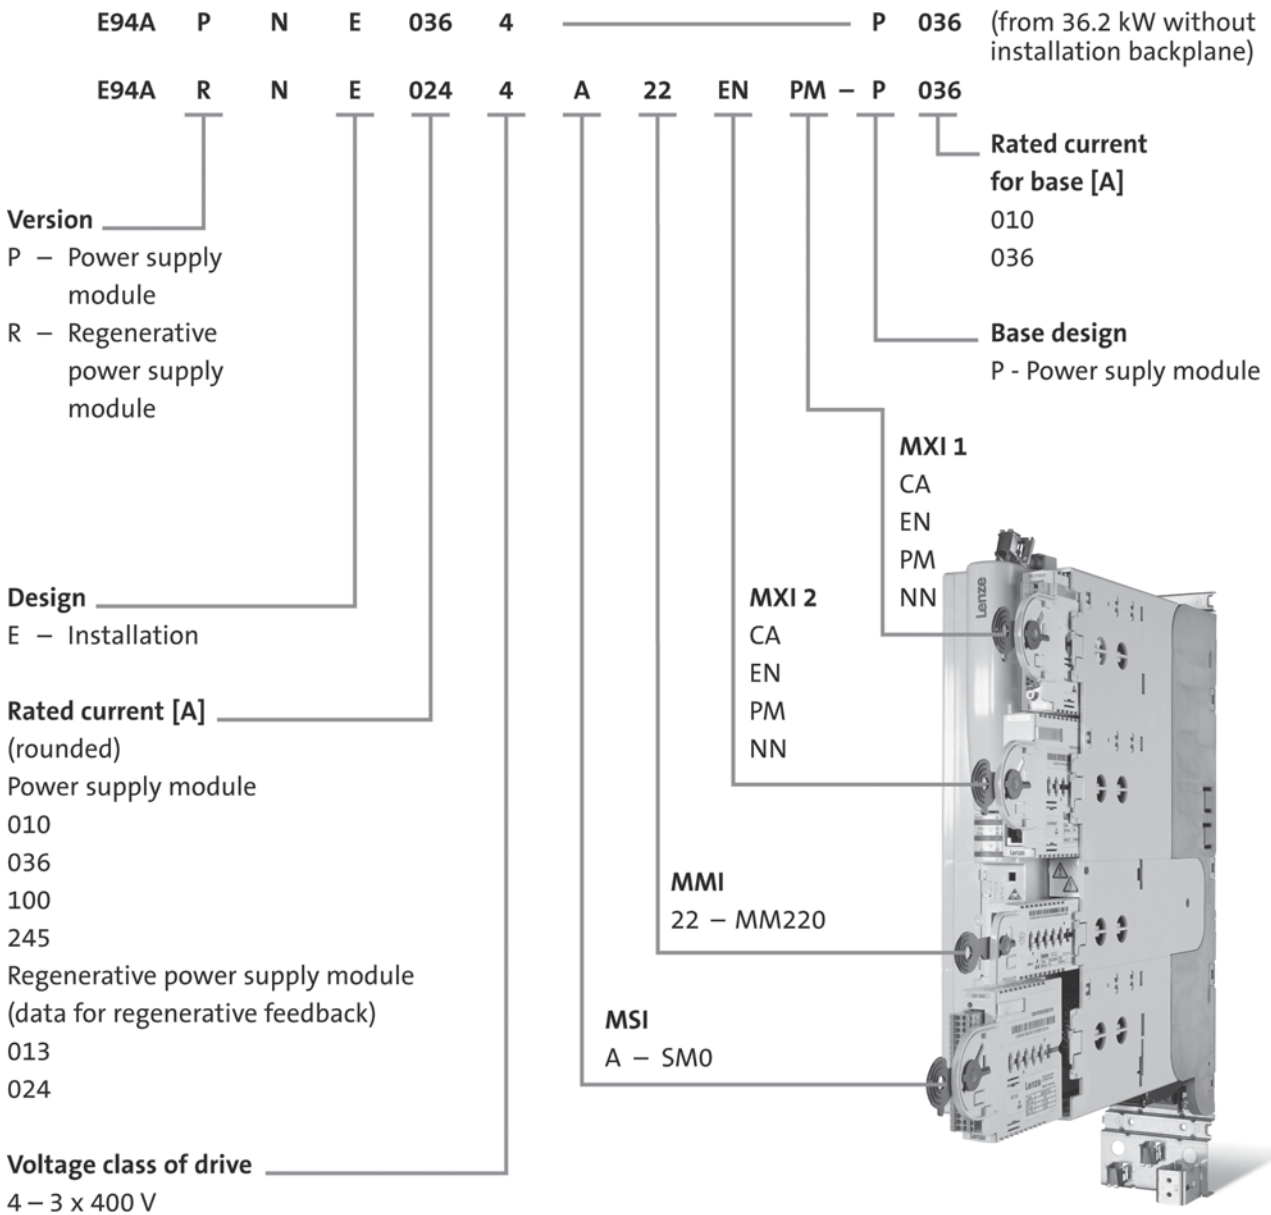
E94A P N E 036 4 P 036 (from 36.2 kW without installation backplane)

E94A R N E 024 4 A 22 EN PM – P 036

Rated current for base [A]
010
036

Version
P – Power supply module
R – Regenerative power supply module

Base design
P - Power suply module

MXI 1
CA
EN
PM
NN

Design
E – Installation

MXI 2
CA
EN
PM
NN

Rated current [A]
(rounded)
Power supply module
010
036
100
245
Regenerative power supply module
(data for regenerative feedback)
013
024

MMI
22 – MM220

MSI
A – SM0

Voltage class of drive
4 – 3 x 400 V

Lenze